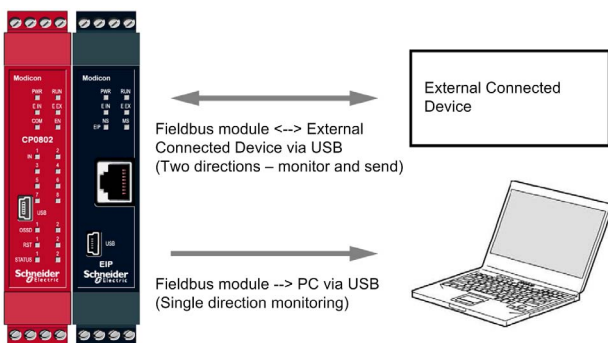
Modicon
PWR RUN
E IN E EX
COM EN
CP0802
1 2
3 4
5 6
7 8
USB
OSSD 1 2
RST 1 2
STATUS 1 2
Schneider Electric

Modicon
PWR RUN
E IN E EX
NS NS
EIP MS
USB
EIP
Schneider Electric

Fieldbus module <--> External Connected Device via USB (Two directions – monitor and send)

External Connected Device

Fieldbus module --> PC via USB (Single direction monitoring)